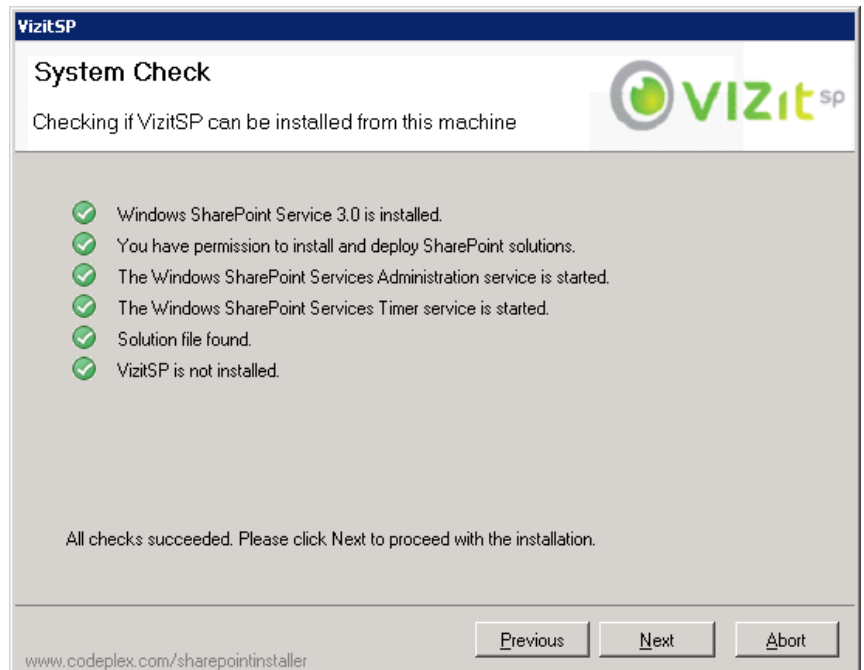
VizitSP

System Check

Checking if VizitSP can be installed from this machine

VIZIt sp

Windows SharePoint Service 3.0 is installed.
You have permission to install and deploy SharePoint solutions.
The Windows SharePoint Services Administration service is started.
The Windows SharePoint Services Timer service is started.
Solution file found.
VizitSP is not installed.

All checks succeeded. Please click Next to proceed with the installation.

www.codeplex.com/sharepointinstaller

Previous Next Abort